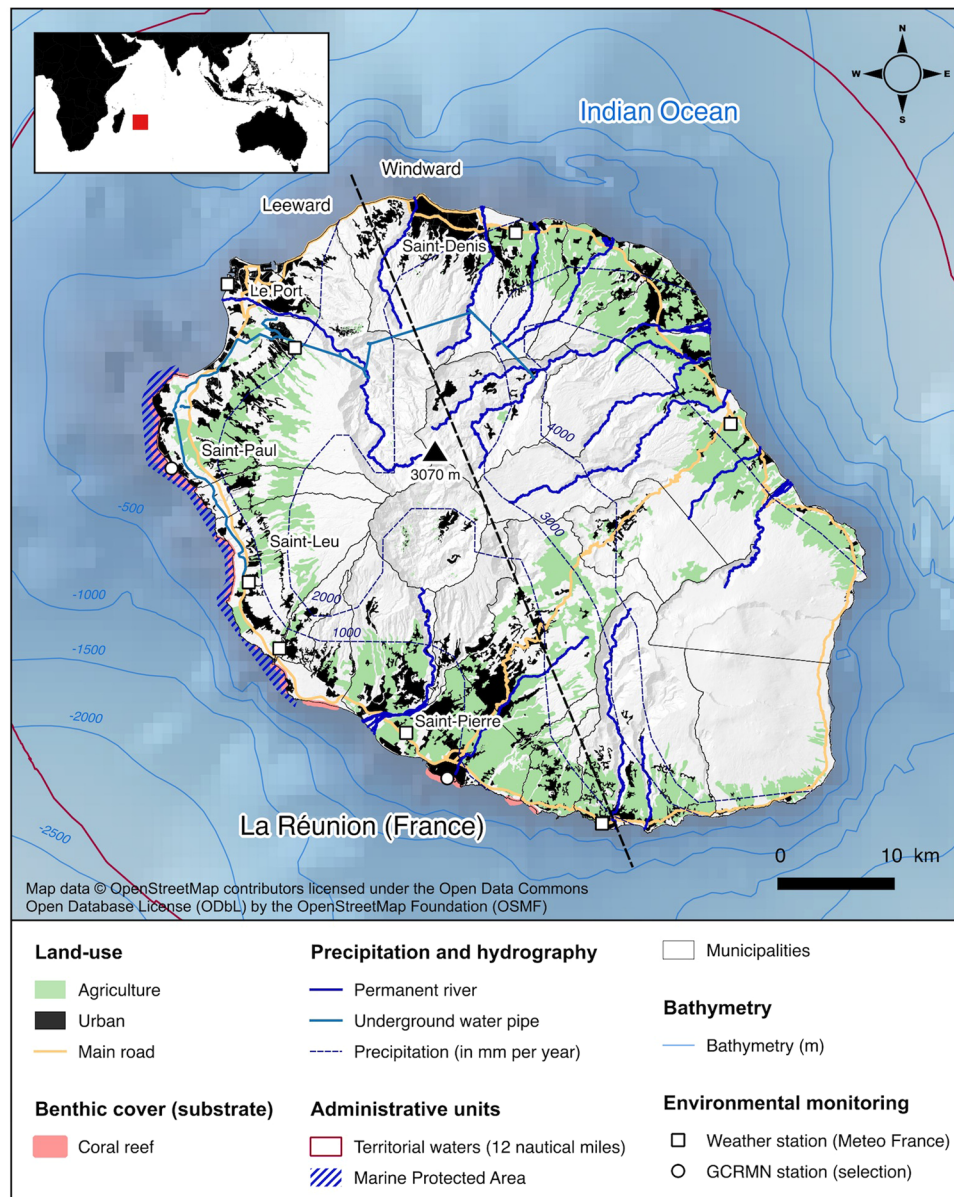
N
W
E
S

Indian Ocean

Windward

Leeward

Saint-Denis

Le Port

Saint-Paul

3070 m

4000

3000

Saint-Leu

2000

1000

-500

-1000

-1500

-2000

-2500

Saint-Pierre

La Réunion (France)

0 10 km

Map data © OpenStreetMap contributors licensed under the Open Data Commons Open Database License (ODbL) by the OpenStreetMap Foundation (OSMF)

Land-use
Agriculture
Urban
Main road

Precipitation and hydrography
Permanent river
Underground water pipe
Precipitation (in mm per year)

Municipalities

Bathymetry
Bathymetry (m)

Benthic cover (substrate)
Coral reef

Administrative units
Territorial waters (12 nautical miles)
Marine Protected Area

Environmental monitoring
Weather station (Meteo France)
GCRMN station (selection)